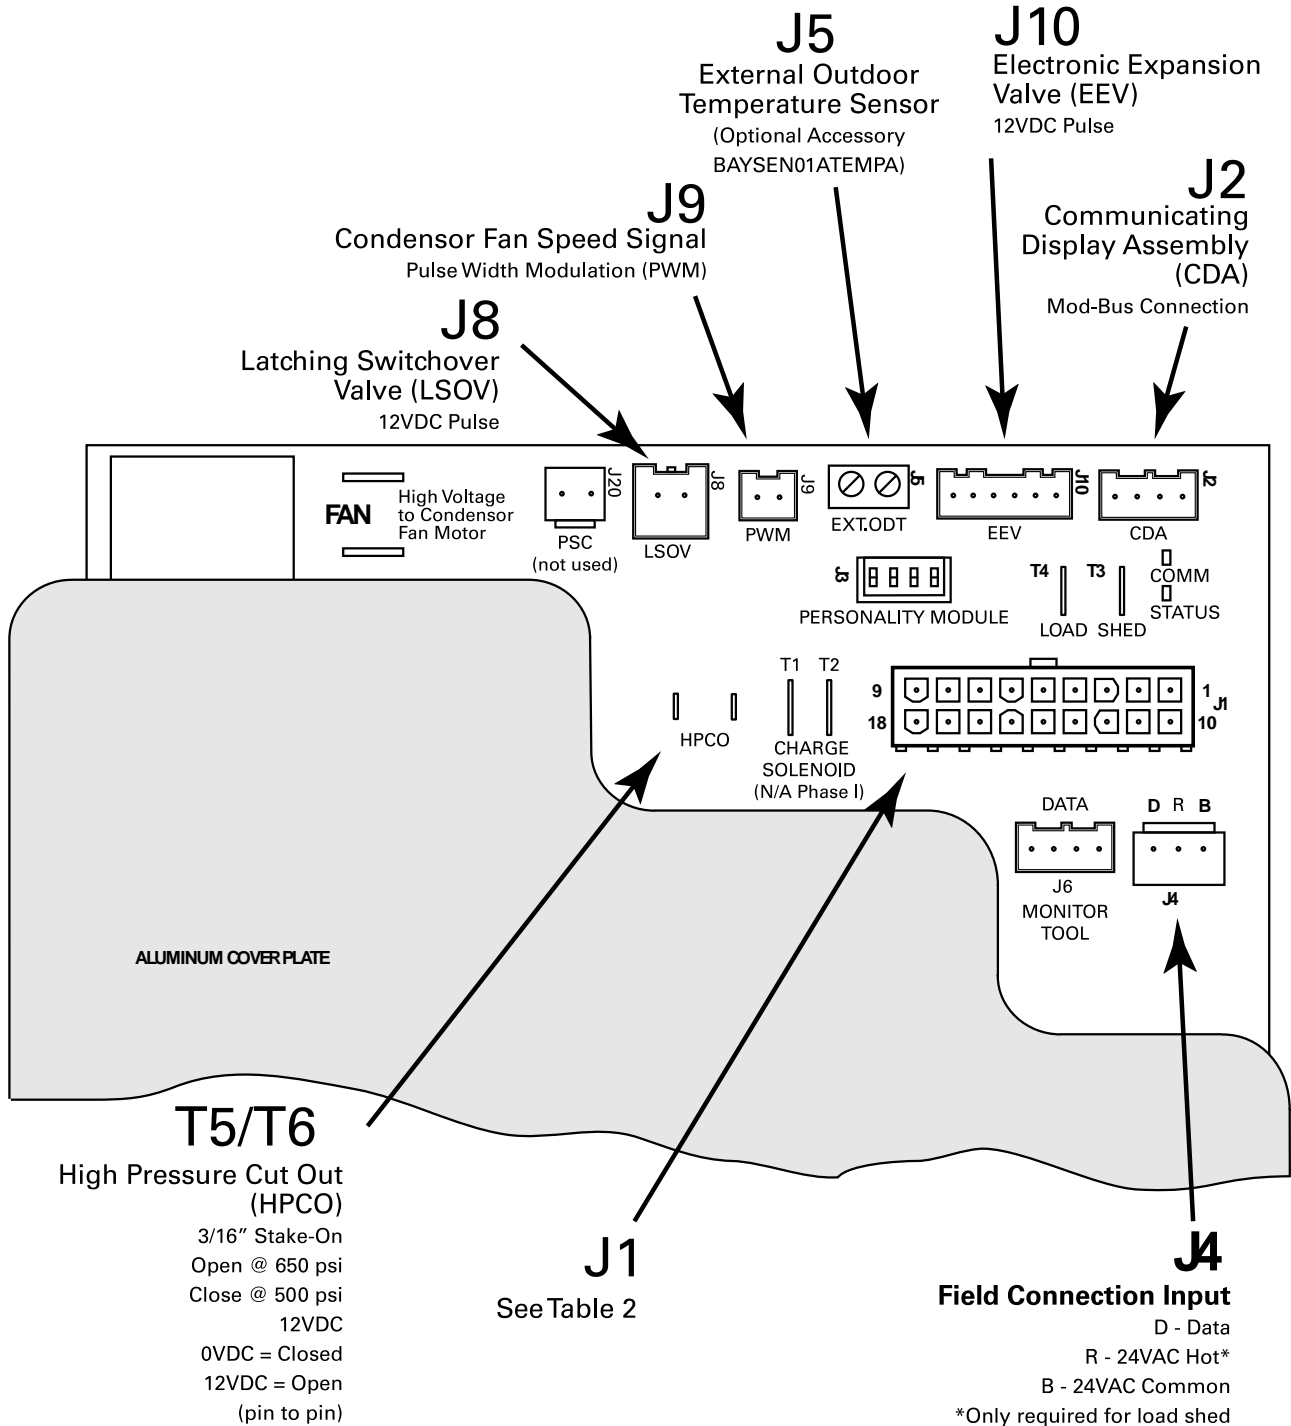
J5
External Outdoor Temperature Sensor
(Optional Accessory BAYSEN01ATEMPA)

J10
Electronic Expansion Valve (EEV)
12VDC Pulse

J9
Condensor Fan Speed Signal
Pulse Width Modulation (PWM)

J2
Communicating Display Assembly (CDA)
Mod-Bus Connection

J8
Latching Switchover Valve (LSOV)
12VDC Pulse

FAN
High Voltage to Condensor Fan Motor

J20
PSC
(not used)

J8
LSOV

J9
PWM

J5
EXT.ODT

J10
EEV

J2
CDA

J3
PERSONALITY MODULE

T4
T3
LOAD SHED
COMM
STATUS

T1 T2
9
18
1
10
J1

HPCO
CHARGE SOLENOID
(N/A Phase I)

DATA
J6
MONITOR TOOL

D R B
J4

ALUMINUM COVER PLATE

T5/T6
High Pressure Cut Out (HPCO)
3/16″ Stake-On
Open @ 650 psi
Close @ 500 psi
12VDC
0VDC = Closed
12VDC = Open
(pin to pin)

J1
See Table 2

J4
Field Connection Input
D - Data
R - 24VAC Hot*
B - 24VAC Common
*Only required for load shed